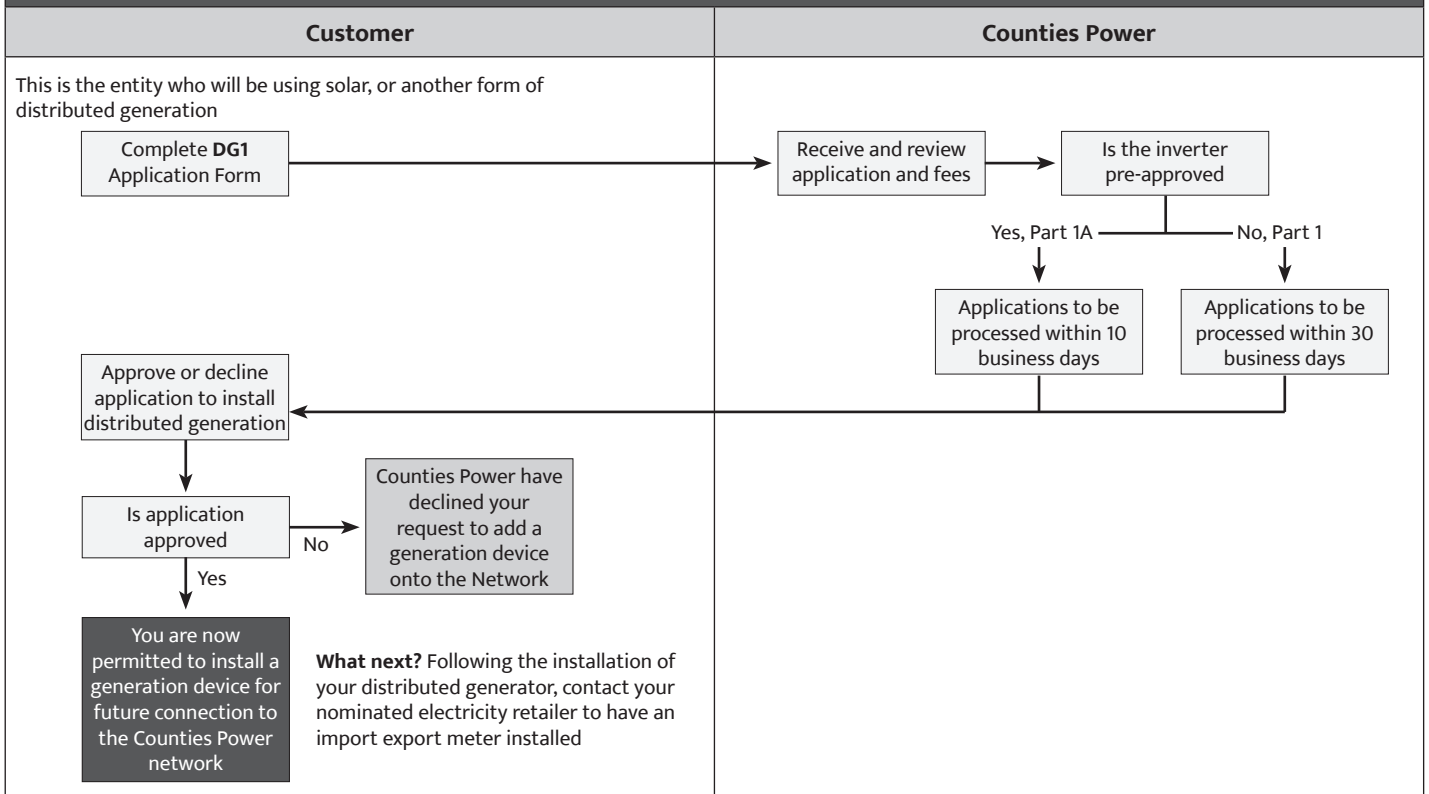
Customer

Counties Power

This is the entity who will be using solar, or another form of distributed generation

Complete **DG1** Application Form

Receive and review application and fees

Is the inverter pre-approved

Yes, Part 1A

No, Part 1

Applications to be processed within 10 business days

Applications to be processed within 30 business days

Approve or decline application to install distributed generation

Is application approved

No

Counties Power have declined your request to add a generation device onto the Network

Yes

You are now permitted to install a generation device for future connection to the Counties Power network

**What next?** Following the installation of your distributed generator, contact your nominated electricity retailer to have an import export meter installed